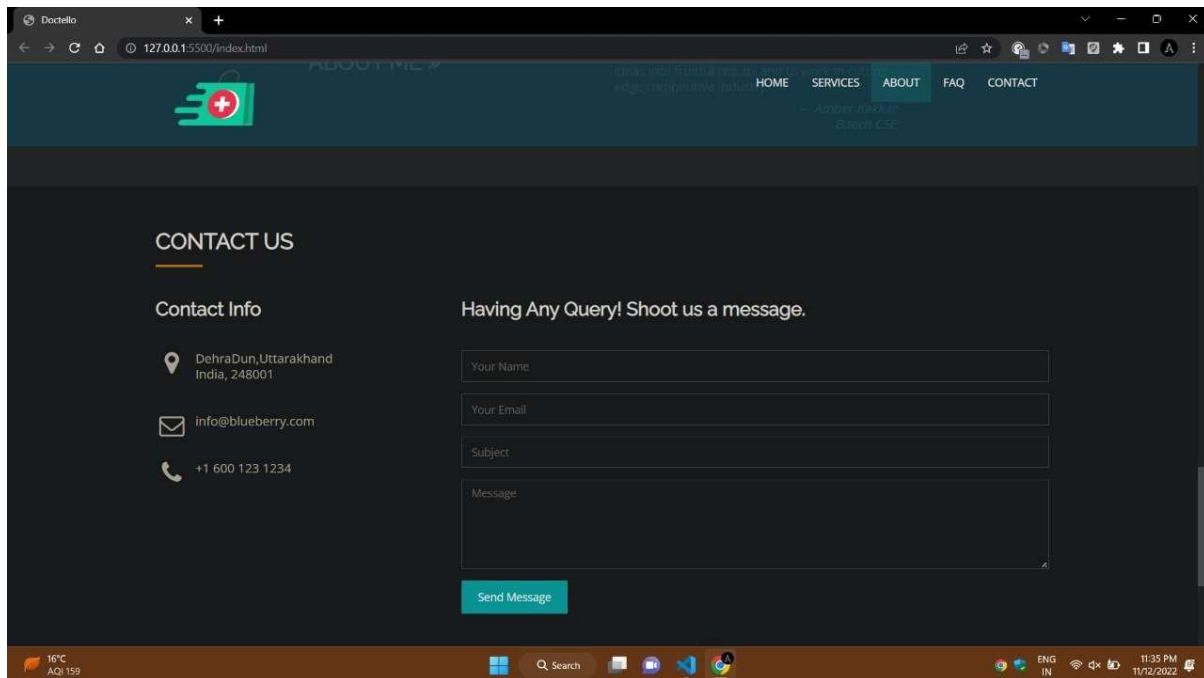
Doctello

127.0.0.1:5500/index.html

ABOUT ME »

ideas into fruitful results and is working in cutting edge competitive industry.

— Amber Kakkar B.tech CSE

HOME SERVICES ABOUT FAQ CONTACT

CONTACT US

Contact Info

DehraDun,Uttarakhand India, 248001

info@blueberry.com

+1 600 123 1234

Having Any Query! Shoot us a message.

Your Name

Your Email

Subject

Message

Send Message

16°C AQI 159

Search

ENG IN

11:35 PM 11/12/2022